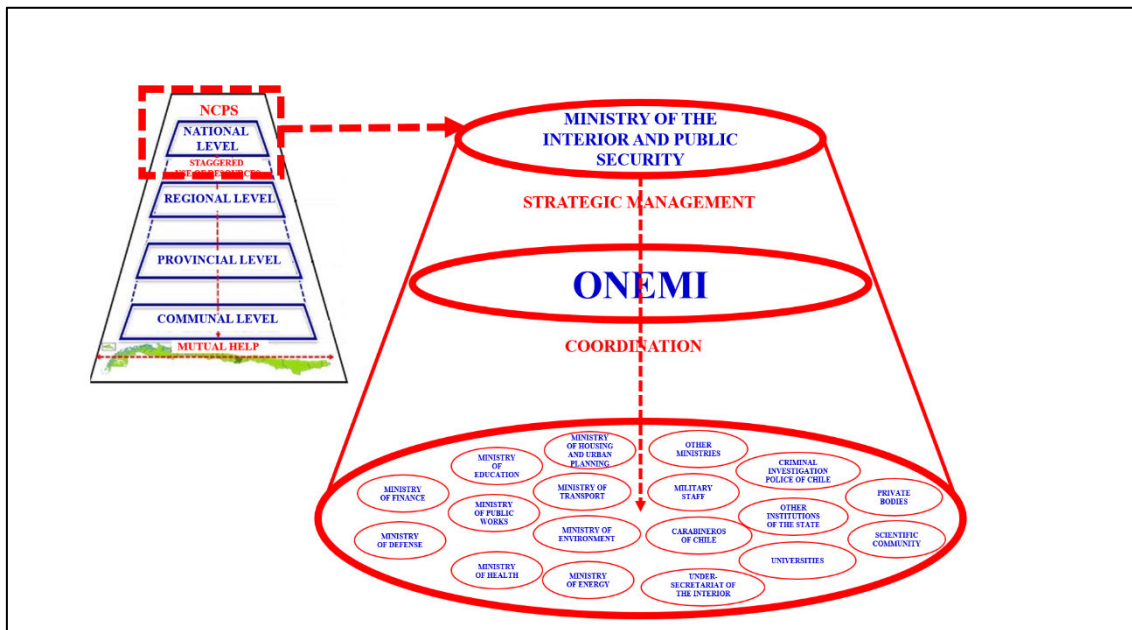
NCPS

NATIONAL LEVEL

STAGGERED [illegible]

REGIONAL LEVEL

PROVINCIAL LEVEL

COMMUNAL LEVEL

MUTUAL HELP

MINISTRY OF THE INTERIOR AND PUBLIC SECURITY

STRATEGIC MANAGEMENT

ONEMI

COORDINATION

MINISTRY OF HOUSING AND URBAN PLANNING

OTHER MINISTRIES

MINISTRY OF EDUCATION

CRIMINAL INVESTIGATION POLICE OF CHILE

MINISTRY OF FINANCE

MINISTRY OF TRANSPORT

MILITARY STAFF

PRIVATE BODIES

MINISTRY OF PUBLIC WORKS

OTHER INSTITUTIONS OF THE STATE

MINISTRY OF DEFENSE

MINISTRY OF ENVIRONMENT

CARABINEROS OF CHILE

SCIENTIFIC COMMUNITY

UNIVERSITIES

MINISTRY OF HEALTH

MINISTRY OF ENERGY

UNDER-SECRETARIAT OF THE INTERIOR